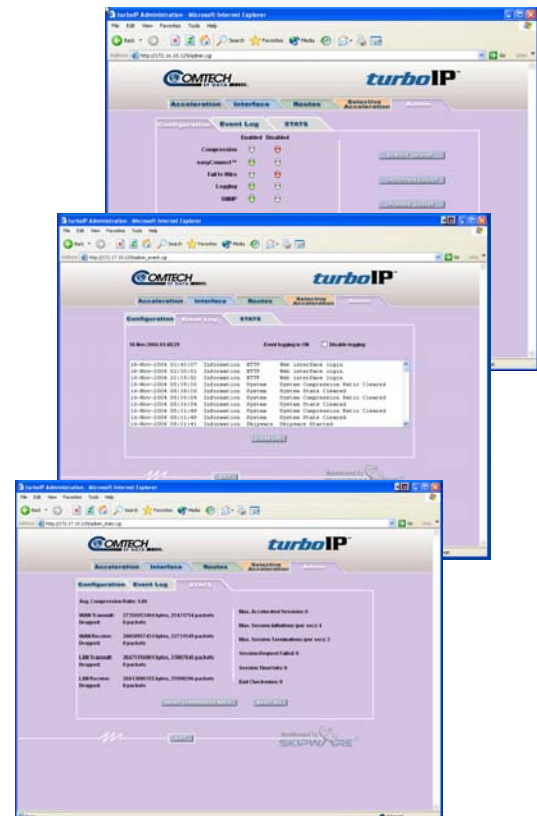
turboIP Administration - Microsoft Internet Explorer
File Edit View Favorites Tools Help
Back Search Favorites Media
Address http://172.16.10.129/admin.cgi
Go
COMTECH EF DATA
turboIP
Acceleration Interface Routes Selective Acceleration Admin
Configuration Event Log STATS
Enabled Disabled
Compression
easyConnect™
Fail to Wire
Logging
SNMP

turboIP Administration - Microsoft Internet Explorer
File Edit View Favorites Tools Help
Back Search Favorites Media
Address http://172.17.10.129/admin_event.cgi
Go
COMTECH EF DATA
turboIP
Acceleration Interface Routes Selective Acceleration Admin
Configuration Event Log STATS
16-Nov-2004 01:40:29
Event logging is ON
Disable logging
16-Nov-2004 01:40:07 Information HTTP Web interface login
16-Nov-2004 02:00:01 Information HTTP Web interface login
16-Nov-2004 02:18:02 Information HTTP Web interface login
16-Nov-2004 00:30:00 Information System System Compression Ratio Cleared
16-Nov-2004 00:30:00 Information System System Stats Cleared
16-Nov-2004 00:30:04 Information System System Compression Ratio Cleared
16-Nov-2004 00:30:04 Information System System Stats Cleared
16-Nov-2004 00:31:49 Information System System Compression Ratio Cleared
16-Nov-2004 00:31:49 Information System System Stats Cleared
16-Nov-2004 00:31:41 Information Skipware Skipware Started
Accelerated by SKIPWARE

turboIP Administration - Microsoft Internet Explorer
File Edit View Favorites Tools Help
Back Search Favorites Media
Address http://172.16.10.129/admin_stats.cgi
Go
COMTECH EF DATA
turboIP
Acceleration Interface Routes Selective Acceleration Admin
Configuration Event Log STATS
Avg. Compression Ratio: 1.00
WAN Transmit: 27350053484 bytes, 25431774 packets
Dropped: 0 packets
WAN Receive: 20050057433 bytes, 22733549 packets
Dropped: 0 packets
LAN Transmit: 20471550001 bytes, 23807840 packets
Dropped: 0 packets
LAN Receive: 26613000355 bytes, 25990590 packets
Dropped: 0 packets
Max. Accelerated Sessions: 0
Max. Session Initiations (per sec): 4
Max. Session Terminations (per sec): 3
Session Request Failed: 0
Session Timeouts: 0
Bad Checksums: 0
Accelerated by SKIPWARE